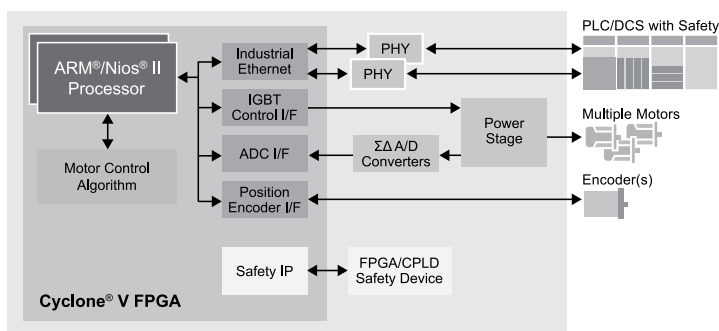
ARM®/Nios® II Processor

Motor Control Algorithm

Industrial Ethernet

IGBT Control I/F

ADC I/F

Position Encoder I/F

PHY

PHY

Power Stage

ΣΔ A/D Converters

PLC/DCS with Safety

Multiple Motors

Encoder(s)

Safety IP

FPGA/CPLD Safety Device

Cyclone® V FPGA